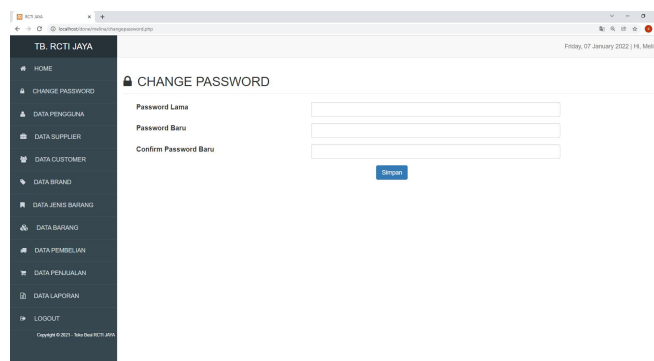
RCTI JAYA
localhost/dore/melina/changepassword.php

TB. RCTI JAYA

Friday, 07 January 2022 | Hi, Meli

HOME
CHANGE PASSWORD
DATA PENGGUNA
DATA SUPPLIER
DATA CUSTOMER
DATA BRAND
DATA JENIS BARANG
DATA BARANG
DATA PEMBELIAN
DATA PENJUALAN
DATA LAPORAN
LOGOUT

Copyright © 2021 - Toko Besi RCTI JAYA

CHANGE PASSWORD

Password Lama

Password Baru

Confirm Password Baru

Simpan